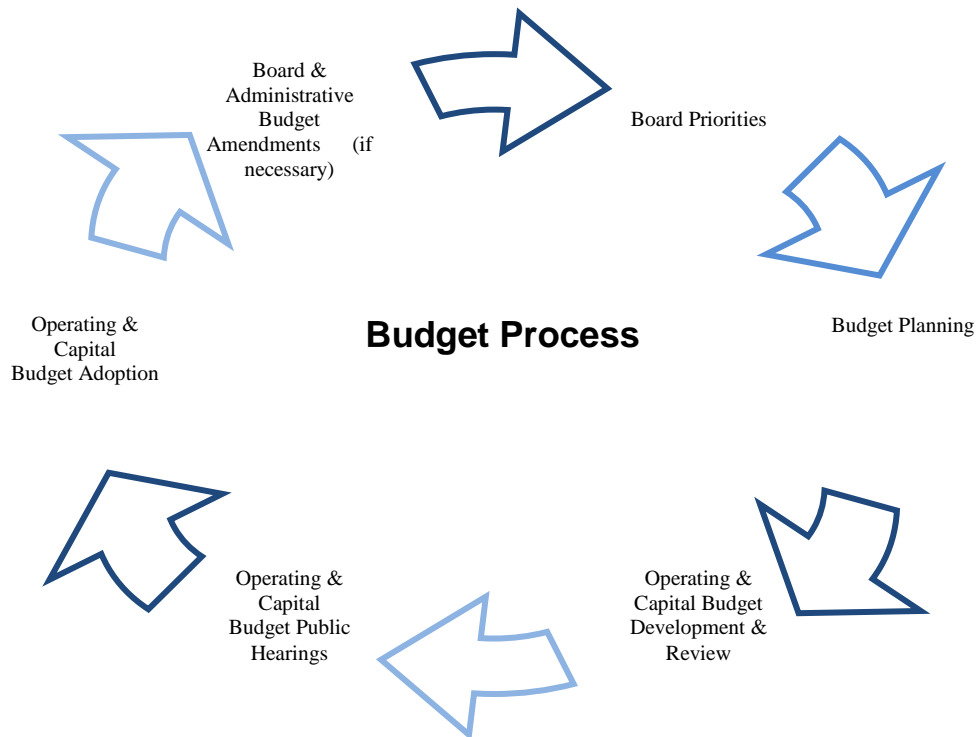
Board & Administrative Budget Amendments (if necessary)

Board Priorities

Budget Process

Budget Planning

Operating & Capital Budget Adoption

Operating & Capital Budget Development & Review

Operating & Capital Budget Public Hearings